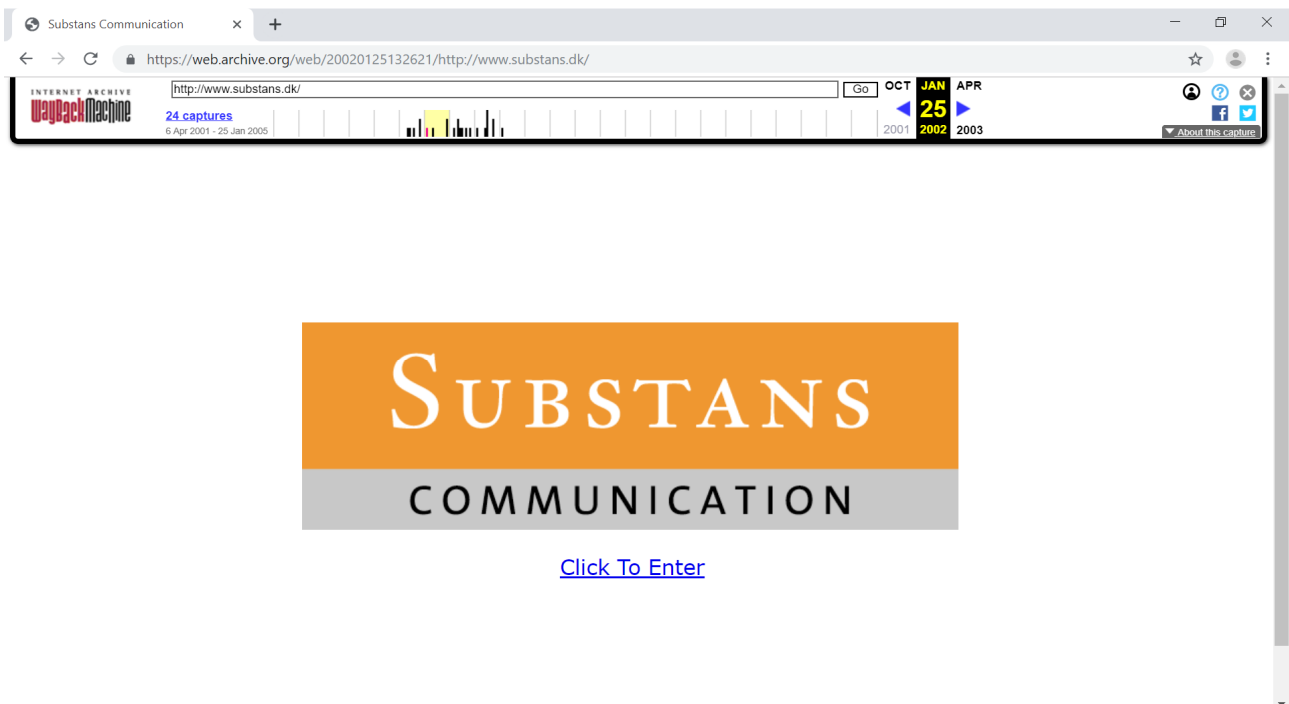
Substans Communication

https://web.archive.org/web/20020125132621/http://www.substans.dk/

INTERNET ARCHIVE
WaybackMachine

http://www.substans.dk/

Go

24 captures
6 Apr 2001 - 25 Jan 2005

| OCT | JAN | APR |
|---|---|---|
| | 25 | |
| 2001 | 2002 | 2003 |

About this capture

SUBSTANS
COMMUNICATION

Click To Enter